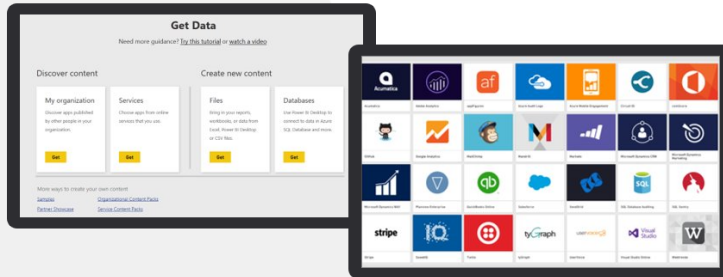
Get Data

Need more guidance? Try this tutorial or watch a video

Discover content

My organization
Discover apps published by other people in your organization.
Get

Services
Choose apps from online services that you use.
Get

Create new content

Files
Bring in your reports, workbooks, or data from Excel, Power BI Desktop, or CSV files.
Get

Databases
Use Power BI Desktop to connect to data in Azure SQL Database and more.
Get

More ways to create your own content
Samples
Organizational Content Packs
Partner Showcase
Service Content Packs

Acumatica
af
SQL
stripe
IQ
tyGraph
Visual Studio
W
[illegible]